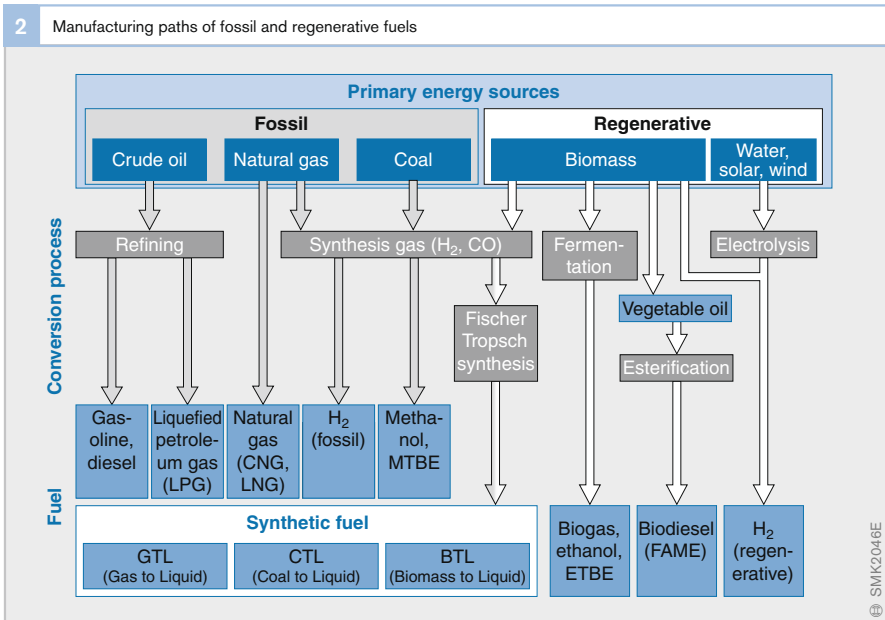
2 Manufacturing paths of fossil and regenerative fuels

Primary energy sources

Fossil

Crude oil

Natural gas

Coal

Regenerative

Biomass

Water, solar, wind

Conversion process

Refining

Synthesis gas ($H_2$, CO)

Fermentation

Electrolysis

Fischer Tropsch synthesis

Vegetable oil

Esterification

Fuel

Gasoline, diesel

Liquefied petroleum gas (LPG)

Natural gas (CNG, LNG)

$H_2$ (fossil)

Methanol, MTBE

Synthetic fuel

GTL (Gas to Liquid)

CTL (Coal to Liquid)

BTL (Biomass to Liquid)

Biogas, ethanol, ETBE

Biodiesel (FAME)

$H_2$ (regenerative)

SMK2046E